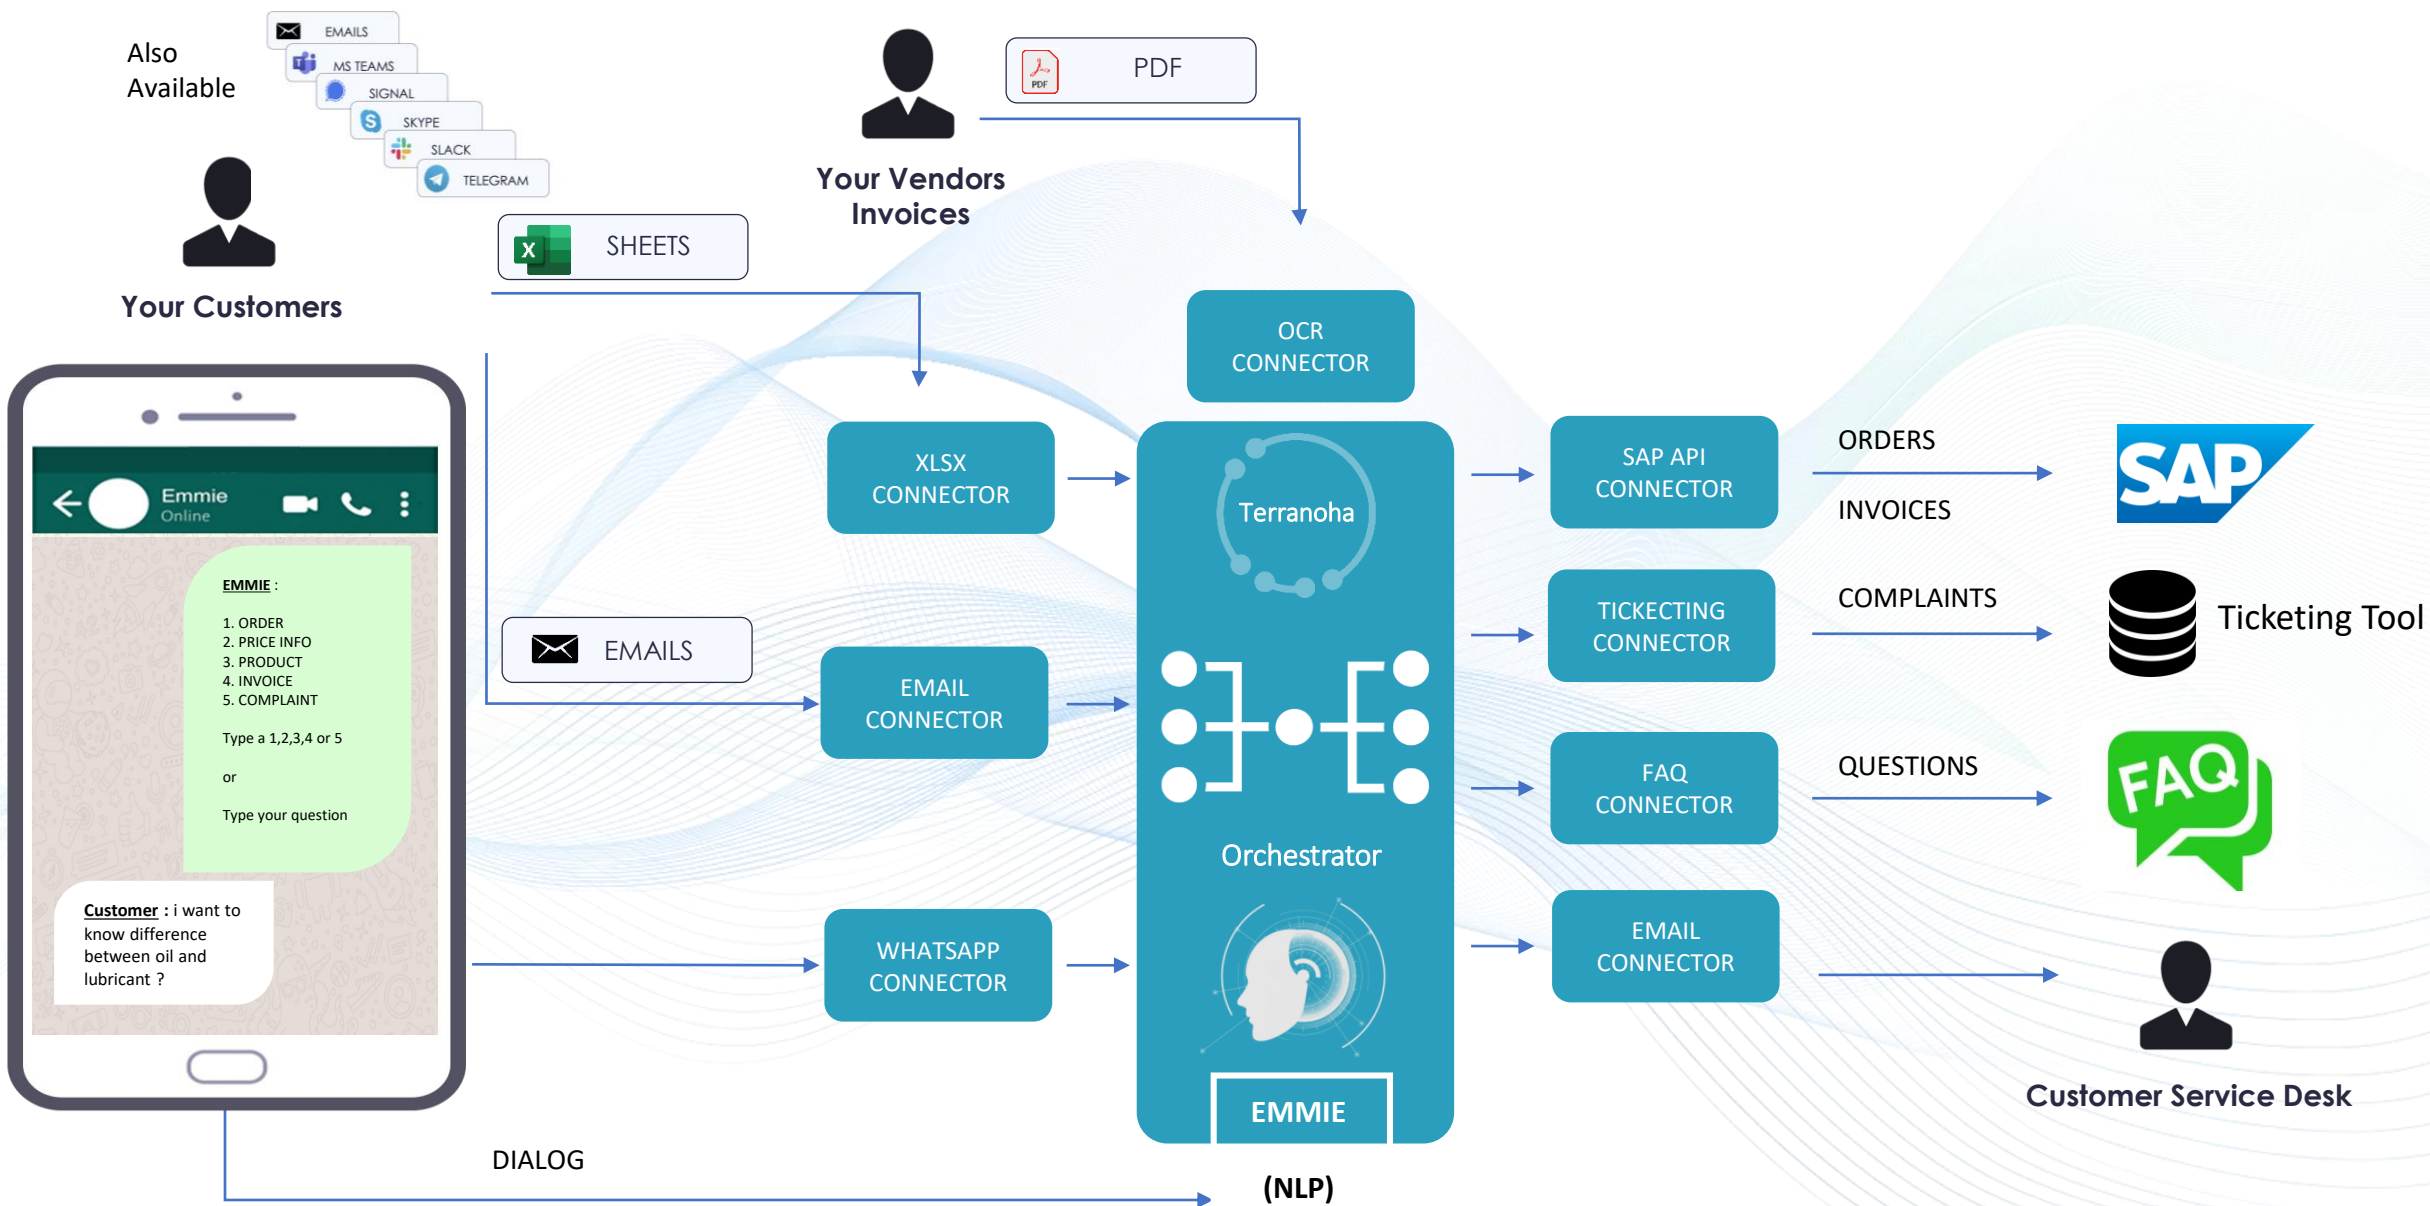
Also Available

EMAILS
MS TEAMS
SIGNAL
SKYPE
SLACK
TELEGRAM

Your Customers

SHEETS

PDF

Your Vendors Invoices

Emmie
Online

EMMIE :

1. ORDER
2. PRICE INFO
3. PRODUCT
4. INVOICE
5. COMPLAINT

Type a 1,2,3,4 or 5

or

Type your question

Customer : i want to know difference between oil and lubricant ?

OCR CONNECTOR

XLSX CONNECTOR

EMAILS

EMAIL CONNECTOR

WHATSAPP CONNECTOR

Terranoha

Orchestrator

EMMIE

(NLP)

DIALOG

SAP API CONNECTOR

TICKECTING CONNECTOR

FAQ CONNECTOR

EMAIL CONNECTOR

ORDERS

INVOICES

COMPLAINTS

QUESTIONS

SAP

Ticketing Tool

FAQ

Customer Service Desk